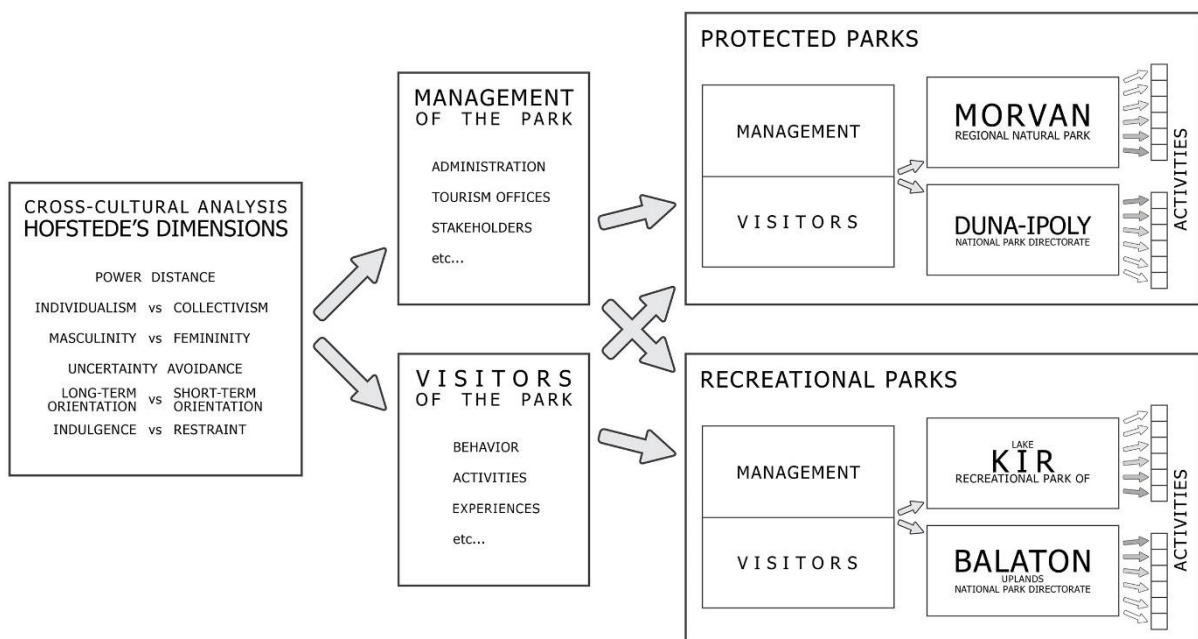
CROSS-CULTURAL ANALYSIS
HOFSTEDE'S DIMENSIONS

POWER DISTANCE

INDIVIDUALISM vs COLLECTIVISM

MASCULINITY vs FEMININITY

UNCERTAINTY AVOIDANCE

LONG-TERM ORIENTATION vs SHORT-TERM ORIENTATION

INDULGENCE vs RESTRAINT

MANAGEMENT OF THE PARK

ADMINISTRATION

TOURISM OFFICES

STAKEHOLDERS

etc...

VISITORS OF THE PARK

BEHAVIOR

ACTIVITIES

EXPERIENCES

etc...

PROTECTED PARKS

MANAGEMENT

VISITORS

MORVAN
REGIONAL NATURAL PARK

DUNA-IPOLY
NATIONAL PARK DIRECTORATE

ACTIVITIES

RECREATIONAL PARKS

MANAGEMENT

VISITORS

LAKE
KIR
RECREATIONAL PARK OF

BALATON
UPLANDS
NATIONAL PARK DIRECTORATE

ACTIVITIES